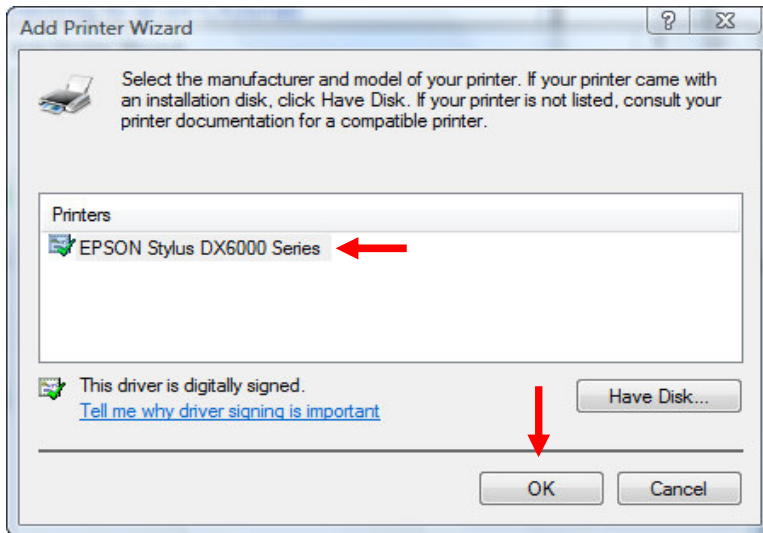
Add Printer Wizard

?

Select the manufacturer and model of your printer. If your printer came with an installation disk, click Have Disk. If your printer is not listed, consult your printer documentation for a compatible printer.

Printers

EPSON Stylus DX6000 Series

This driver is digitally signed.

Tell me why driver signing is important

Have Disk...

OK

Cancel